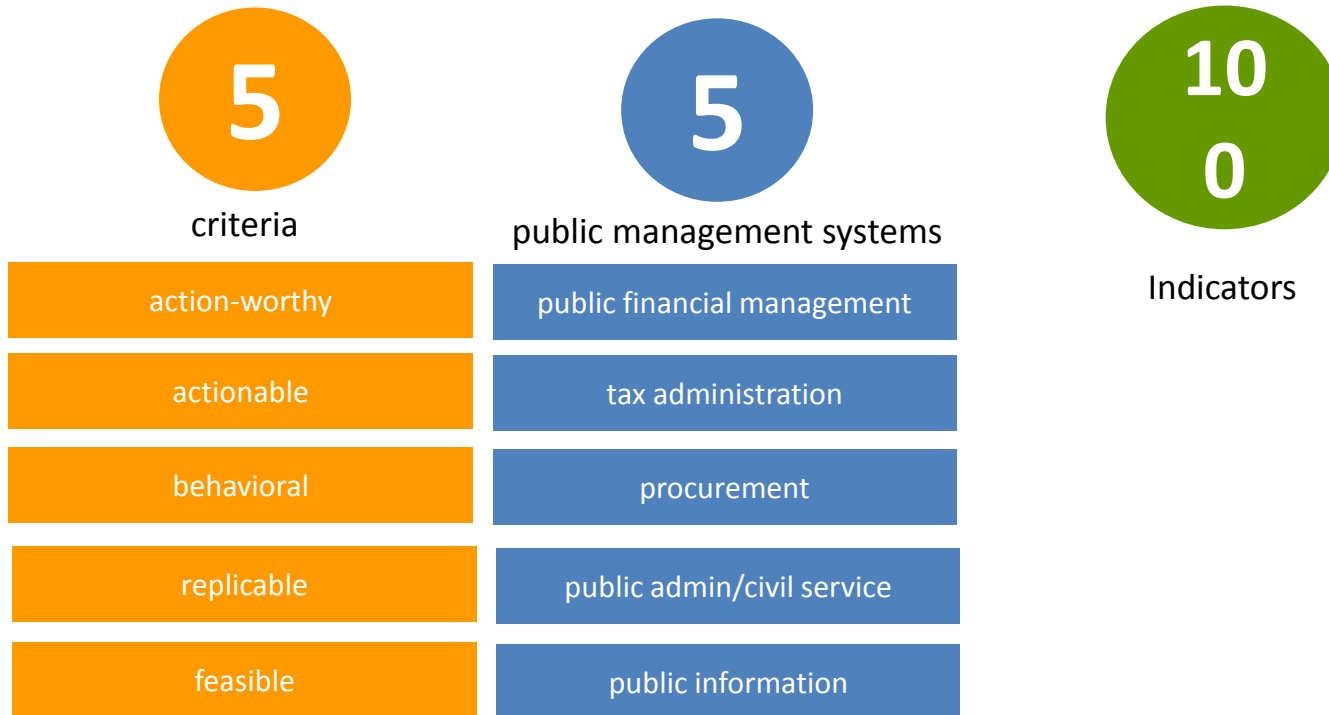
5

criteria

action-worthy

actionable

behavioral

replicable

feasible

5

public management systems

public financial management

tax administration

procurement

public admin/civil service

public information

10
0

Indicators